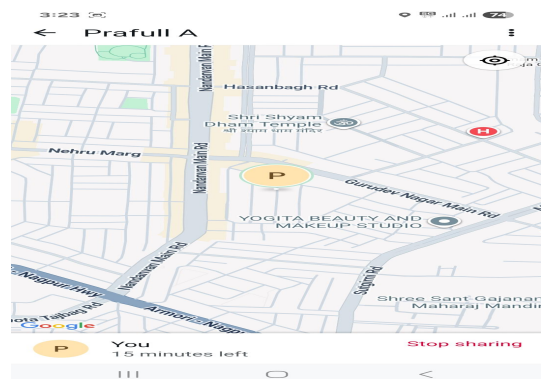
3:23
74
Prafull A
Hasanbagh Rd
Nandanvan Main Rd
Shri Shyam Dham Temple
श्री श्याम धाम मंदिर
H
Nehru Marg
P
Gurudev Nagar Main Rd
YOGITA BEAUTY AND MAKEUP STUDIO
Nandanvan Main Rd
Nagpur Hwy
Armori - Nagpur
Sakkardara Rd
Shree Sant Gajanan Maharaj Mandir
Tajbag Rd
Google
P
You
15 minutes left
Stop sharing